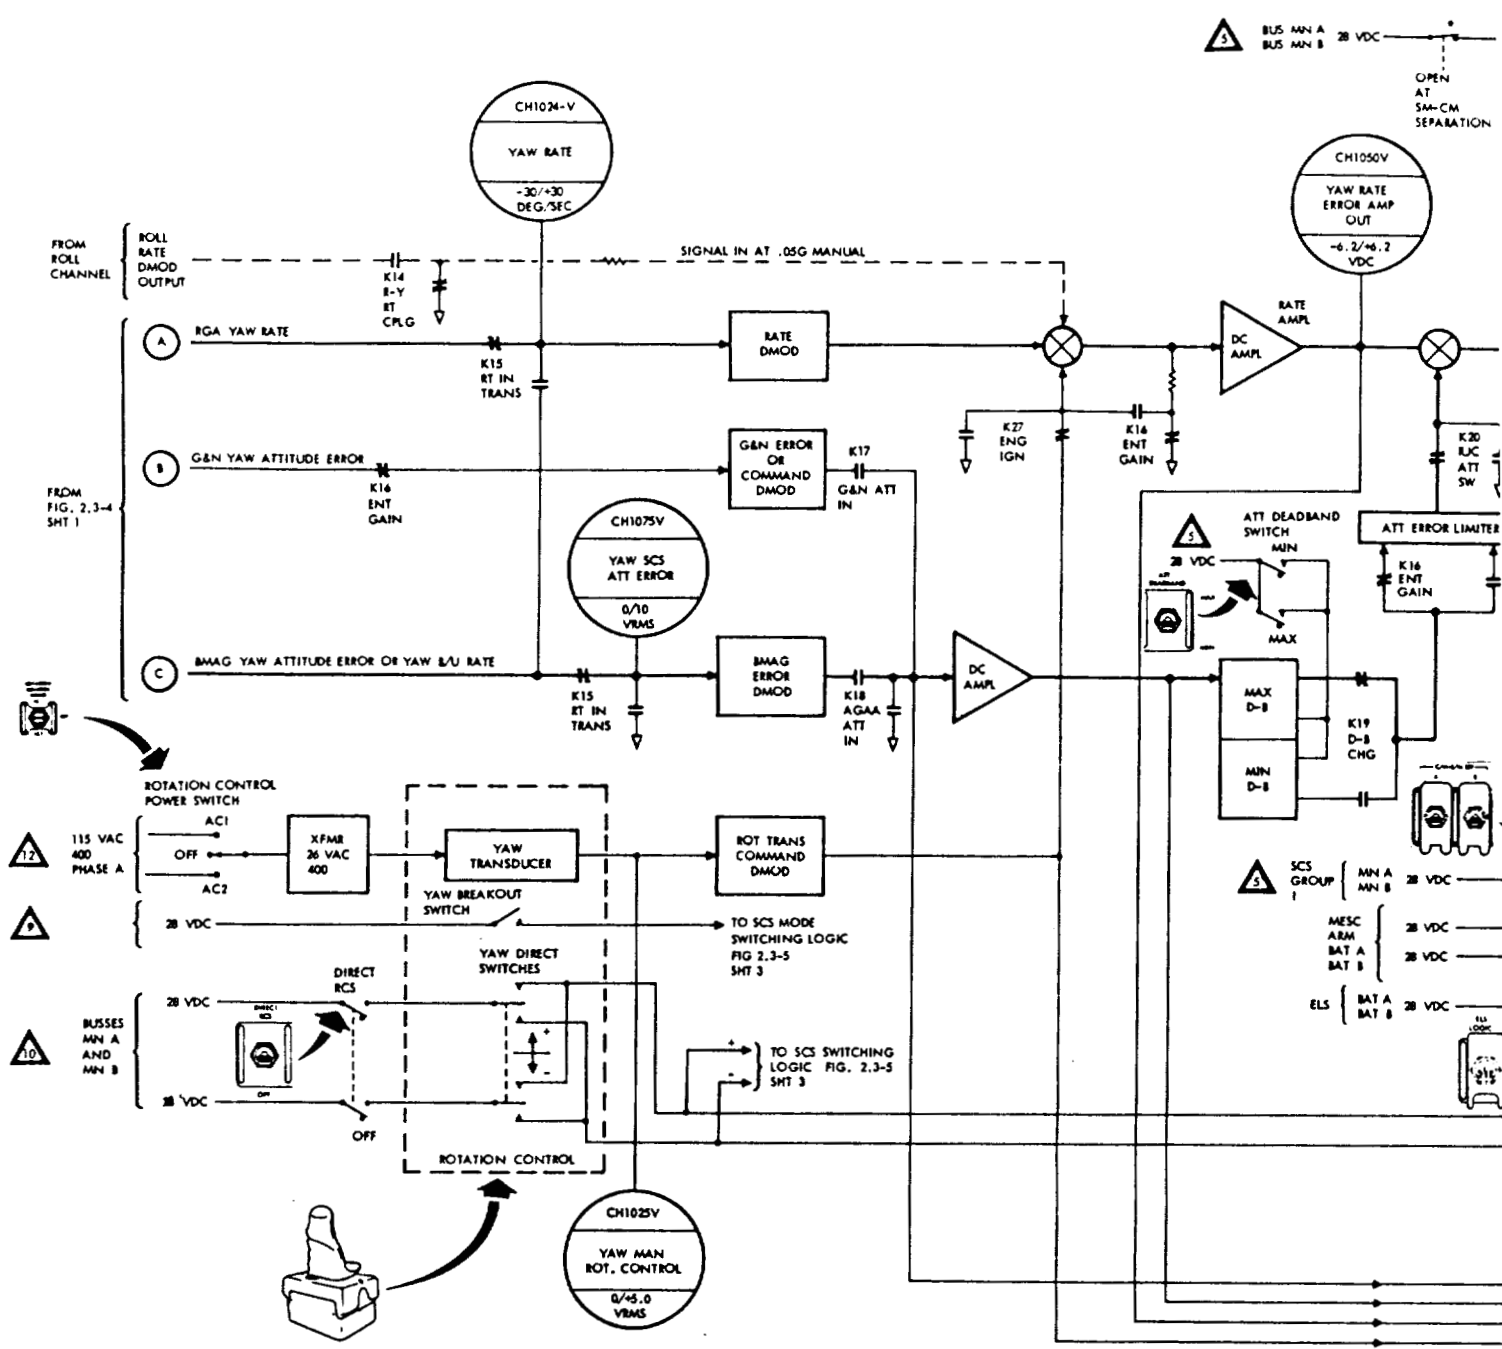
5 BUS MN A BUS MN B 28 VDC

OPEN AT SM-CM SEPARATION

CH1024-V
YAW RATE
-30/+30 DEG/SEC

CH1050V
YAW RATE ERROR AMP OUT
-6.2/+6.2 VDC

FROM ROLL CHANNEL
ROLL RATE DMOD OUTPUT

K14 R-Y RT CPLG

SIGNAL IN AT .05G MANUAL

RATE AMPL

A RGA YAW RATE

K15 RT IN TRANS

RATE DMOD

DC AMPL

FROM FIG. 2.3-4 SHT 1

B G&N YAW ATTITUDE ERROR

K16 ENT GAIN

G&N ERROR OR COMMAND DMOD

K17 G&N ATT IN

K27 ENG IGN

K16 ENT GAIN

K20 RJC ATT SW

CH1075V
YAW SCS ATT ERROR
0/10 VRMS

5 ATT DEADBAND SWITCH
28 VDC MIN
MAX

ATT ERROR LIMITER

K16 ENT GAIN

C BMAG YAW ATTITUDE ERROR OR YAW B/U RATE

K15 RT IN TRANS

BMAG ERROR DMOD

K18 AGAA ATT IN

DC AMPL

MAX D-B

MIN D-B

K19 D-B CHG

ROTATION CONTROL POWER SWITCH

12 115 VAC 400 PHASE A
AC1
OFF
AC2

XFMR 26 VAC 400

YAW TRANSDUCER

ROT TRANS COMMAND DMOD

5 SCS GROUP 1 MN A MN B 28 VDC

9 28 VDC

YAW BREAKOUT SWITCH

TO SCS MODE SWITCHING LOGIC FIG 2.3-5 SHT 3

MESC ARM BAT A BAT B 28 VDC 28 VDC

YAW DIRECT SWITCHES

DIRECT RCS

ELS BAT A BAT B 28 VDC

10 BUSSES MN A AND MN B
28 VDC
28 VDC

OFF

TO SCS SWITCHING LOGIC FIG. 2.3-5 SHT 3

ROTATION CONTROL

CH1025V
YAW MAN ROT. CONTROL
0/+5.0 VRMS